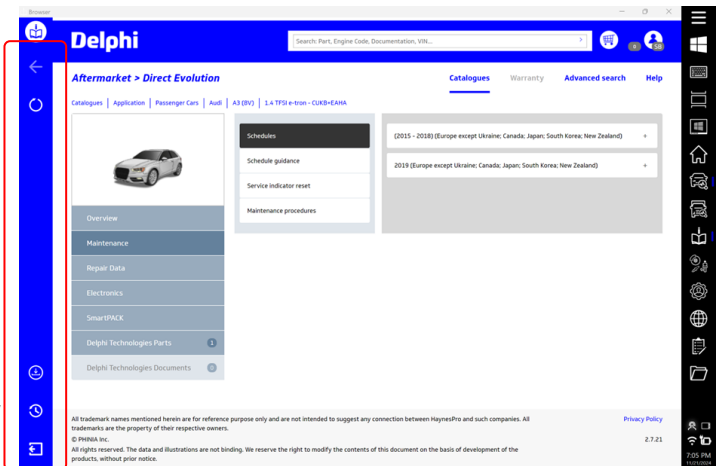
Browser

Delphi

Search: Part, Engine Code, Documentation, VIN...

0

58

Aftermarket > Direct Evolution

Catalogues

Warranty

Advanced search

Help

Catalogues | Application | Passenger Cars | Audi | A3 (8V) | 1.4 TFSI e-tron - CUKB+EAHA

Overview

Maintenance

Repair Data

Electronics

SmartPACK

Delphi Technologies Parts 1

Delphi Technologies Documents 0

Schedules

Schedule guidance

Service indicator reset

Maintenance procedures

(2015 - 2018) (Europe except Ukraine; Canada; Japan; South Korea; New Zealand) +

2019 (Europe except Ukraine; Canada; Japan; South Korea; New Zealand) +

All trademark names mentioned herein are for reference purpose only and are not intended to suggest any connection between HaynesPro and such companies. All trademarks are the property of their respective owners.

Privacy Policy

© PHINIA Inc.

2.7.21

All rights reserved. The data and illustrations are not binding. We reserve the right to modify the contents of this document on the basis of development of the products, without prior notice.

7:05 PM
11/21/2024